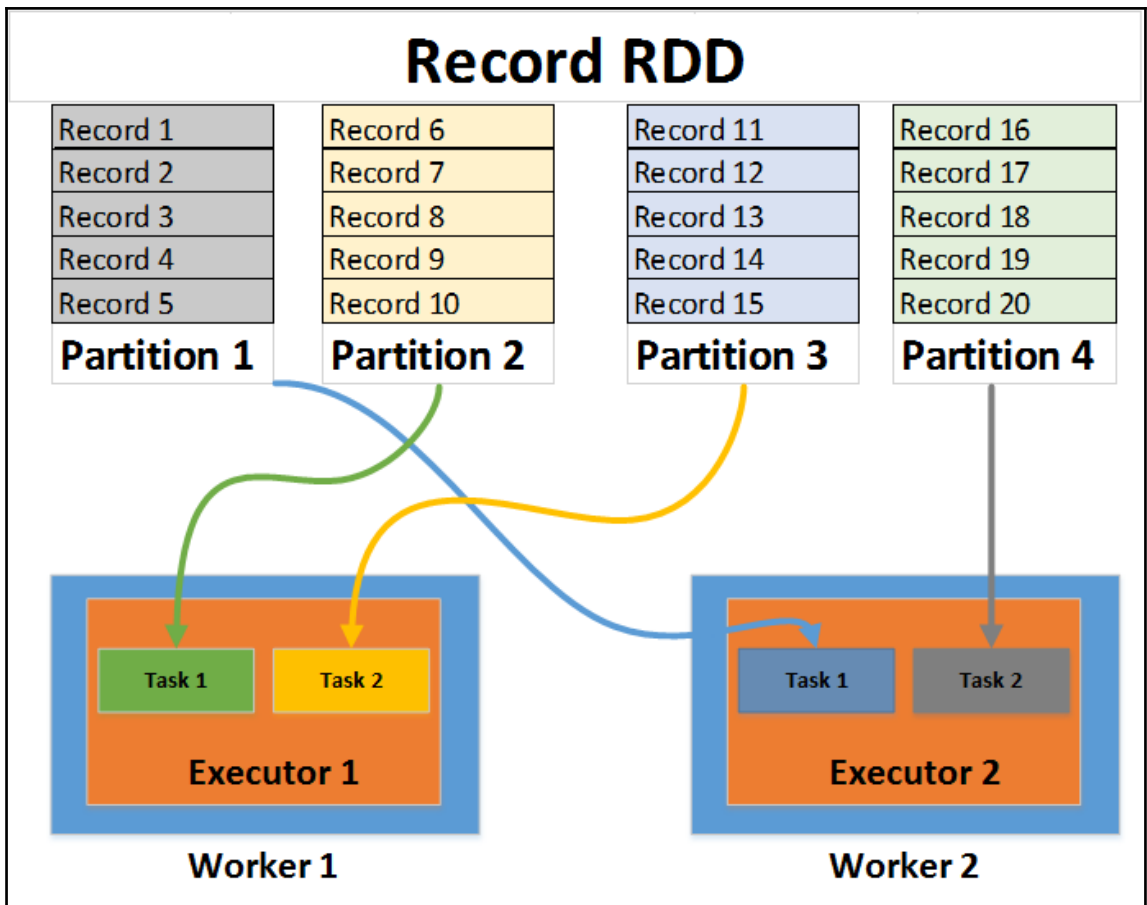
Record RDD

| Record 1 | Record 6 | Record 11 | Record 16 |
|---|---|---|---|
| Record 2 | Record 7 | Record 12 | Record 17 |
| Record 3 | Record 8 | Record 13 | Record 18 |
| Record 4 | Record 9 | Record 14 | Record 19 |
| Record 5 | Record 10 | Record 15 | Record 20 |
| Partition 1 | Partition 2 | Partition 3 | Partition 4 |

Task 1
Task 2
Executor 1
Worker 1

Task 1
Task 2
Executor 2
Worker 2